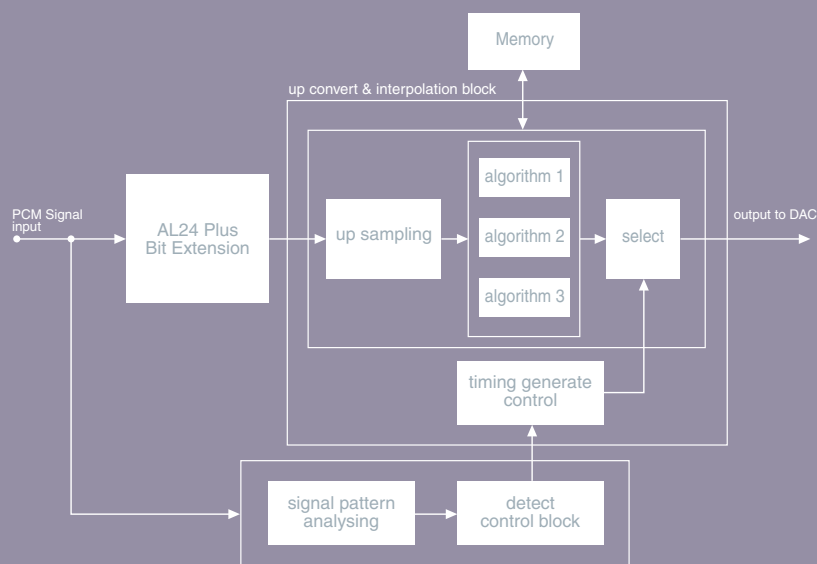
Memory

up convert & interpolation block

PCM Signal input

AL24 Plus Bit Extension

up sampling

algorithm 1

algorithm 2

algorithm 3

select

output to DAC

timing generate control

signal pattern analysing

detect control block